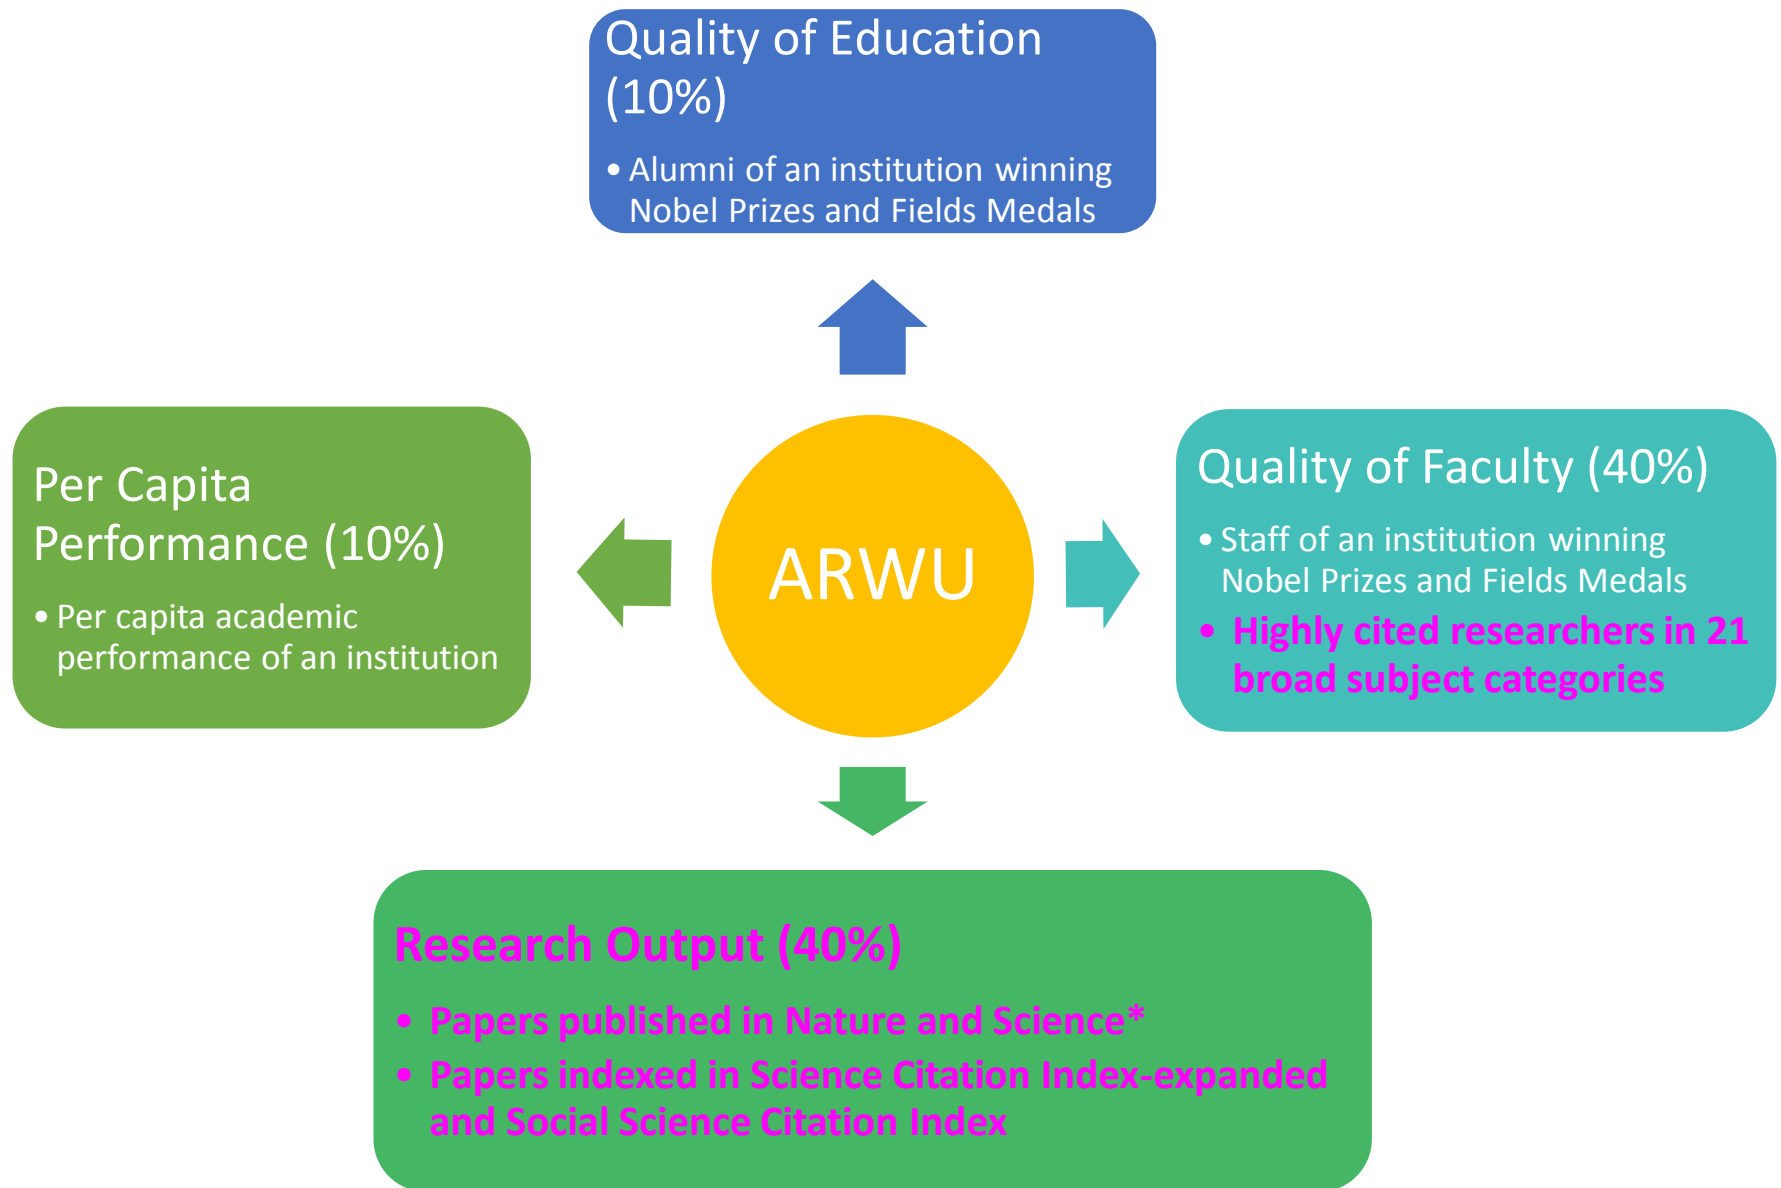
Quality of Education (10%)

• Alumni of an institution winning Nobel Prizes and Fields Medals

Per Capita Performance (10%)

• Per capita academic performance of an institution

ARWU

Quality of Faculty (40%)

• Staff of an institution winning Nobel Prizes and Fields Medals
• Highly cited researchers in 21 broad subject categories

Research Output (40%)

• Papers published in Nature and Science*
• Papers indexed in Science Citation Index-expanded and Social Science Citation Index